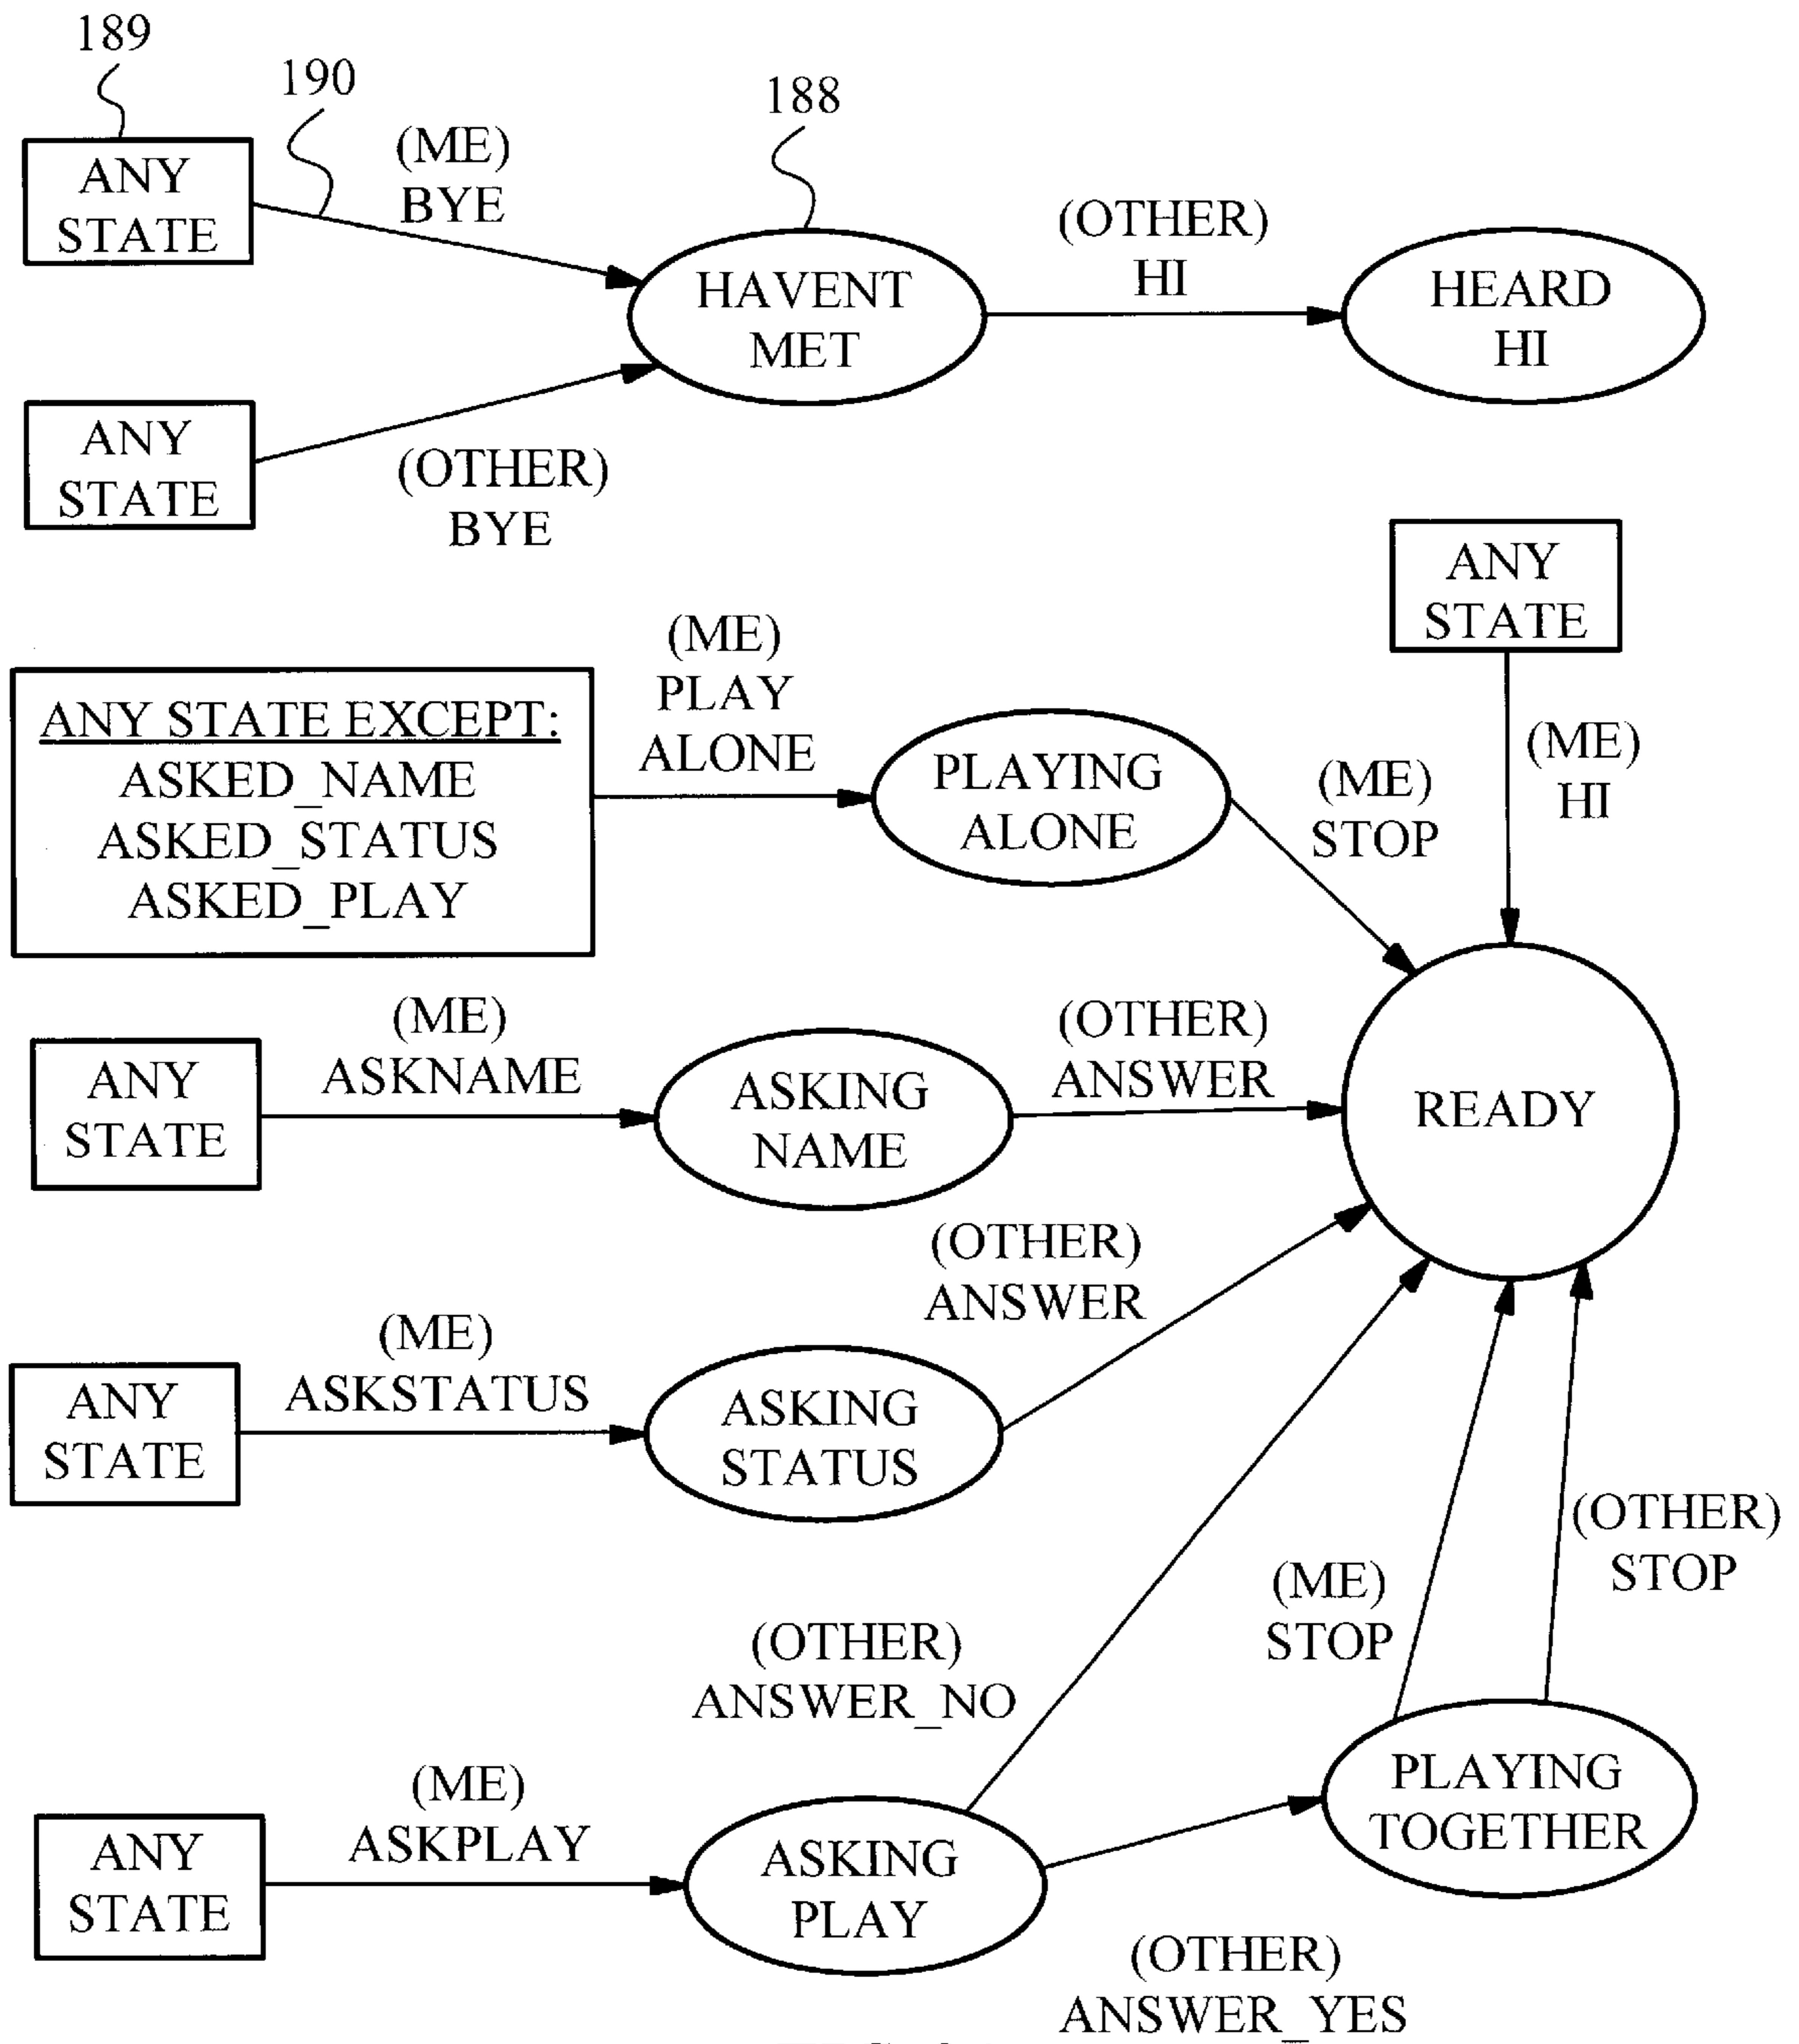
189

190

188

ANY STATE

(ME) BYE

HAVENT MET

(OTHER) HI

HEARD HI

ANY STATE

(OTHER) BYE

ANY STATE

(ME) PLAY ALONE

ANY STATE EXCEPT:
ASKED_NAME
ASKED_STATUS
ASKED_PLAY

PLAYING ALONE

(ME) STOP

(ME) HI

(ME) ASKNAME

ANY STATE

ASKING NAME

(OTHER) ANSWER

READY

(OTHER) ANSWER

(ME) ASKSTATUS

ANY STATE

ASKING STATUS

(OTHER) STOP

(ME) STOP

(OTHER) ANSWER_NO

(ME) ASKPLAY

ANY STATE

ASKING PLAY

PLAYING TOGETHER

(OTHER) ANSWER_YES